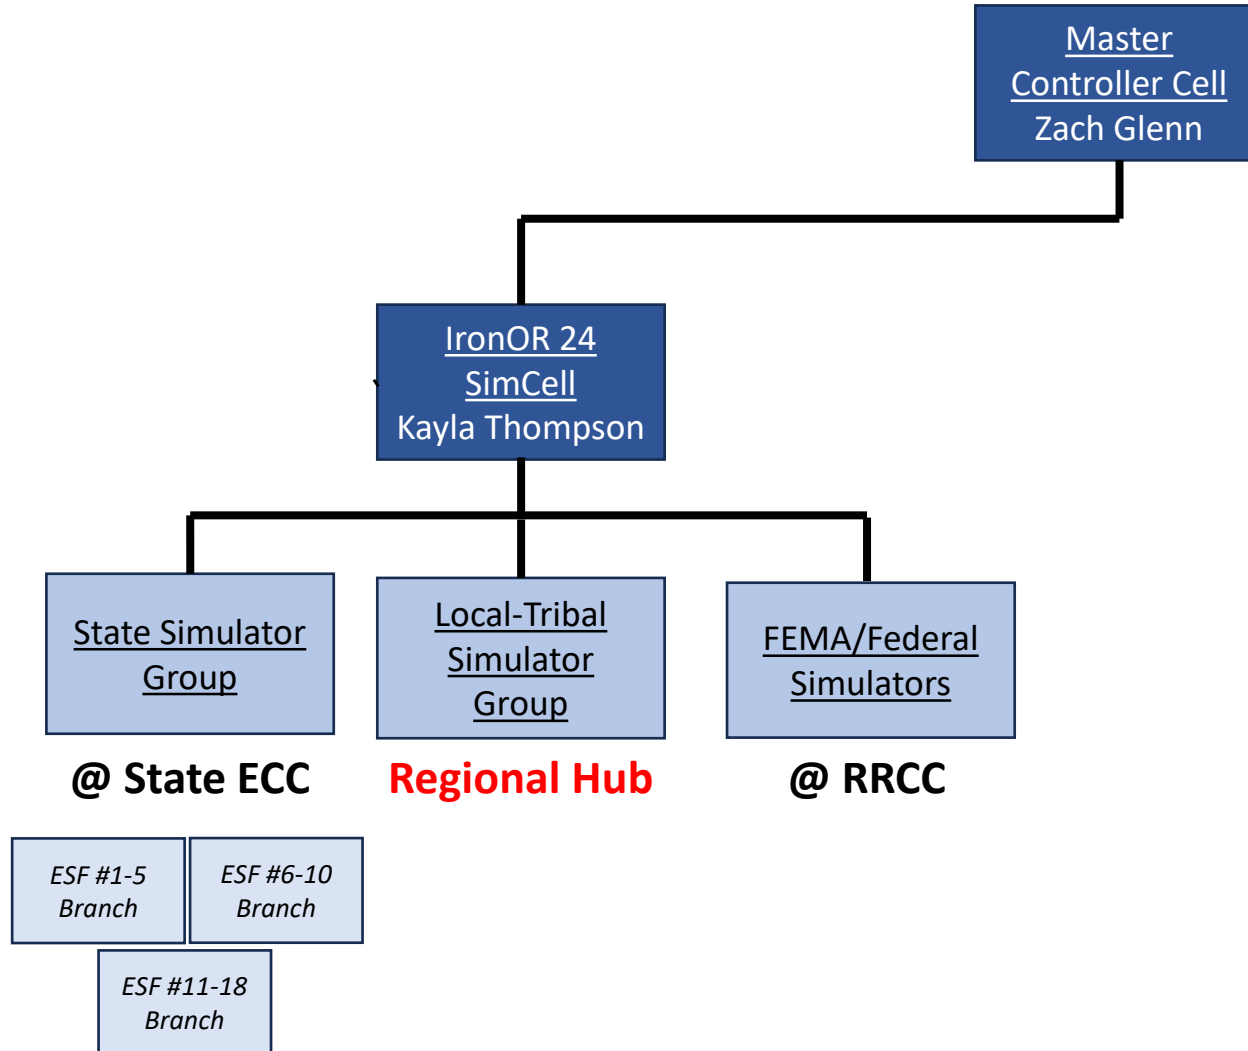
Master Controller Cell
Zach Glenn

IronOR 24 SimCell
Kayla Thompson

State Simulator Group

Local-Tribal Simulator Group

FEMA/Federal Simulators

@ State ECC

Regional Hub

@ RRCC

ESF #1-5 Branch

ESF #6-10 Branch

ESF #11-18 Branch